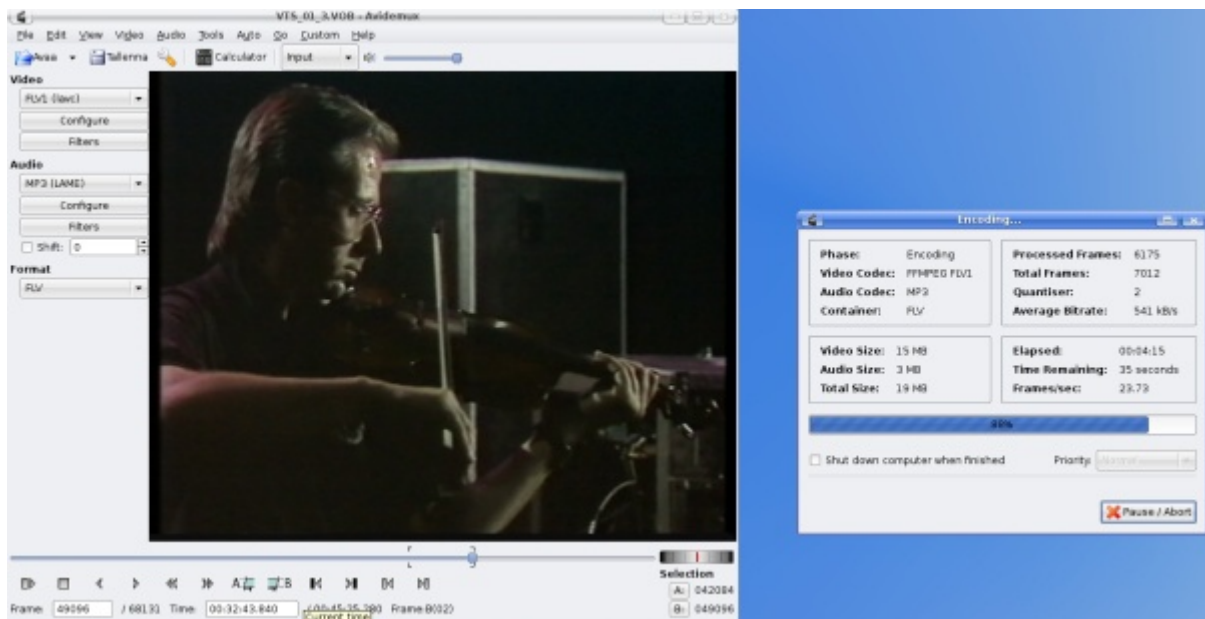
VTS_01_3.VOB - Avidemux

File Edit View Video Audio Tools Auto Go Custom Help

Avaa Tallenna Calculator Input

Video
FLV1 (lavc)
Configure
Filters
Audio
MP3 (LAME)
Configure
Filters
Shift: 0
Format
FLV

Frame: 49096 / 68131 Time: 00:32:43.840 /00:45:35.280 Frame B(02)
Current time

Selection
A: 042084
B: 049096

Encoding...

| | |
|---|---|
| Phase: | Encoding |
| Video Codec: | FFMPEG FLV1 |
| Audio Codec: | MP3 |
| Container: | FLV |

| | |
|---|---|
| Processed Frames: | 6175 |
| Total Frames: | 7012 |
| Quantiser: | 2 |
| Average Bitrate: | 541 kB/s |

| | |
|---|---|
| Video Size: | 15 MB |
| Audio Size: | 3 MB |
| Total Size: | 19 MB |

| | |
|---|---|
| Elapsed: | 00:04:15 |
| Time Remaining: | 35 seconds |
| Frames/sec: | 23.73 |

88%

Shut down computer when finished
Priority: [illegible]

Pause / Abort